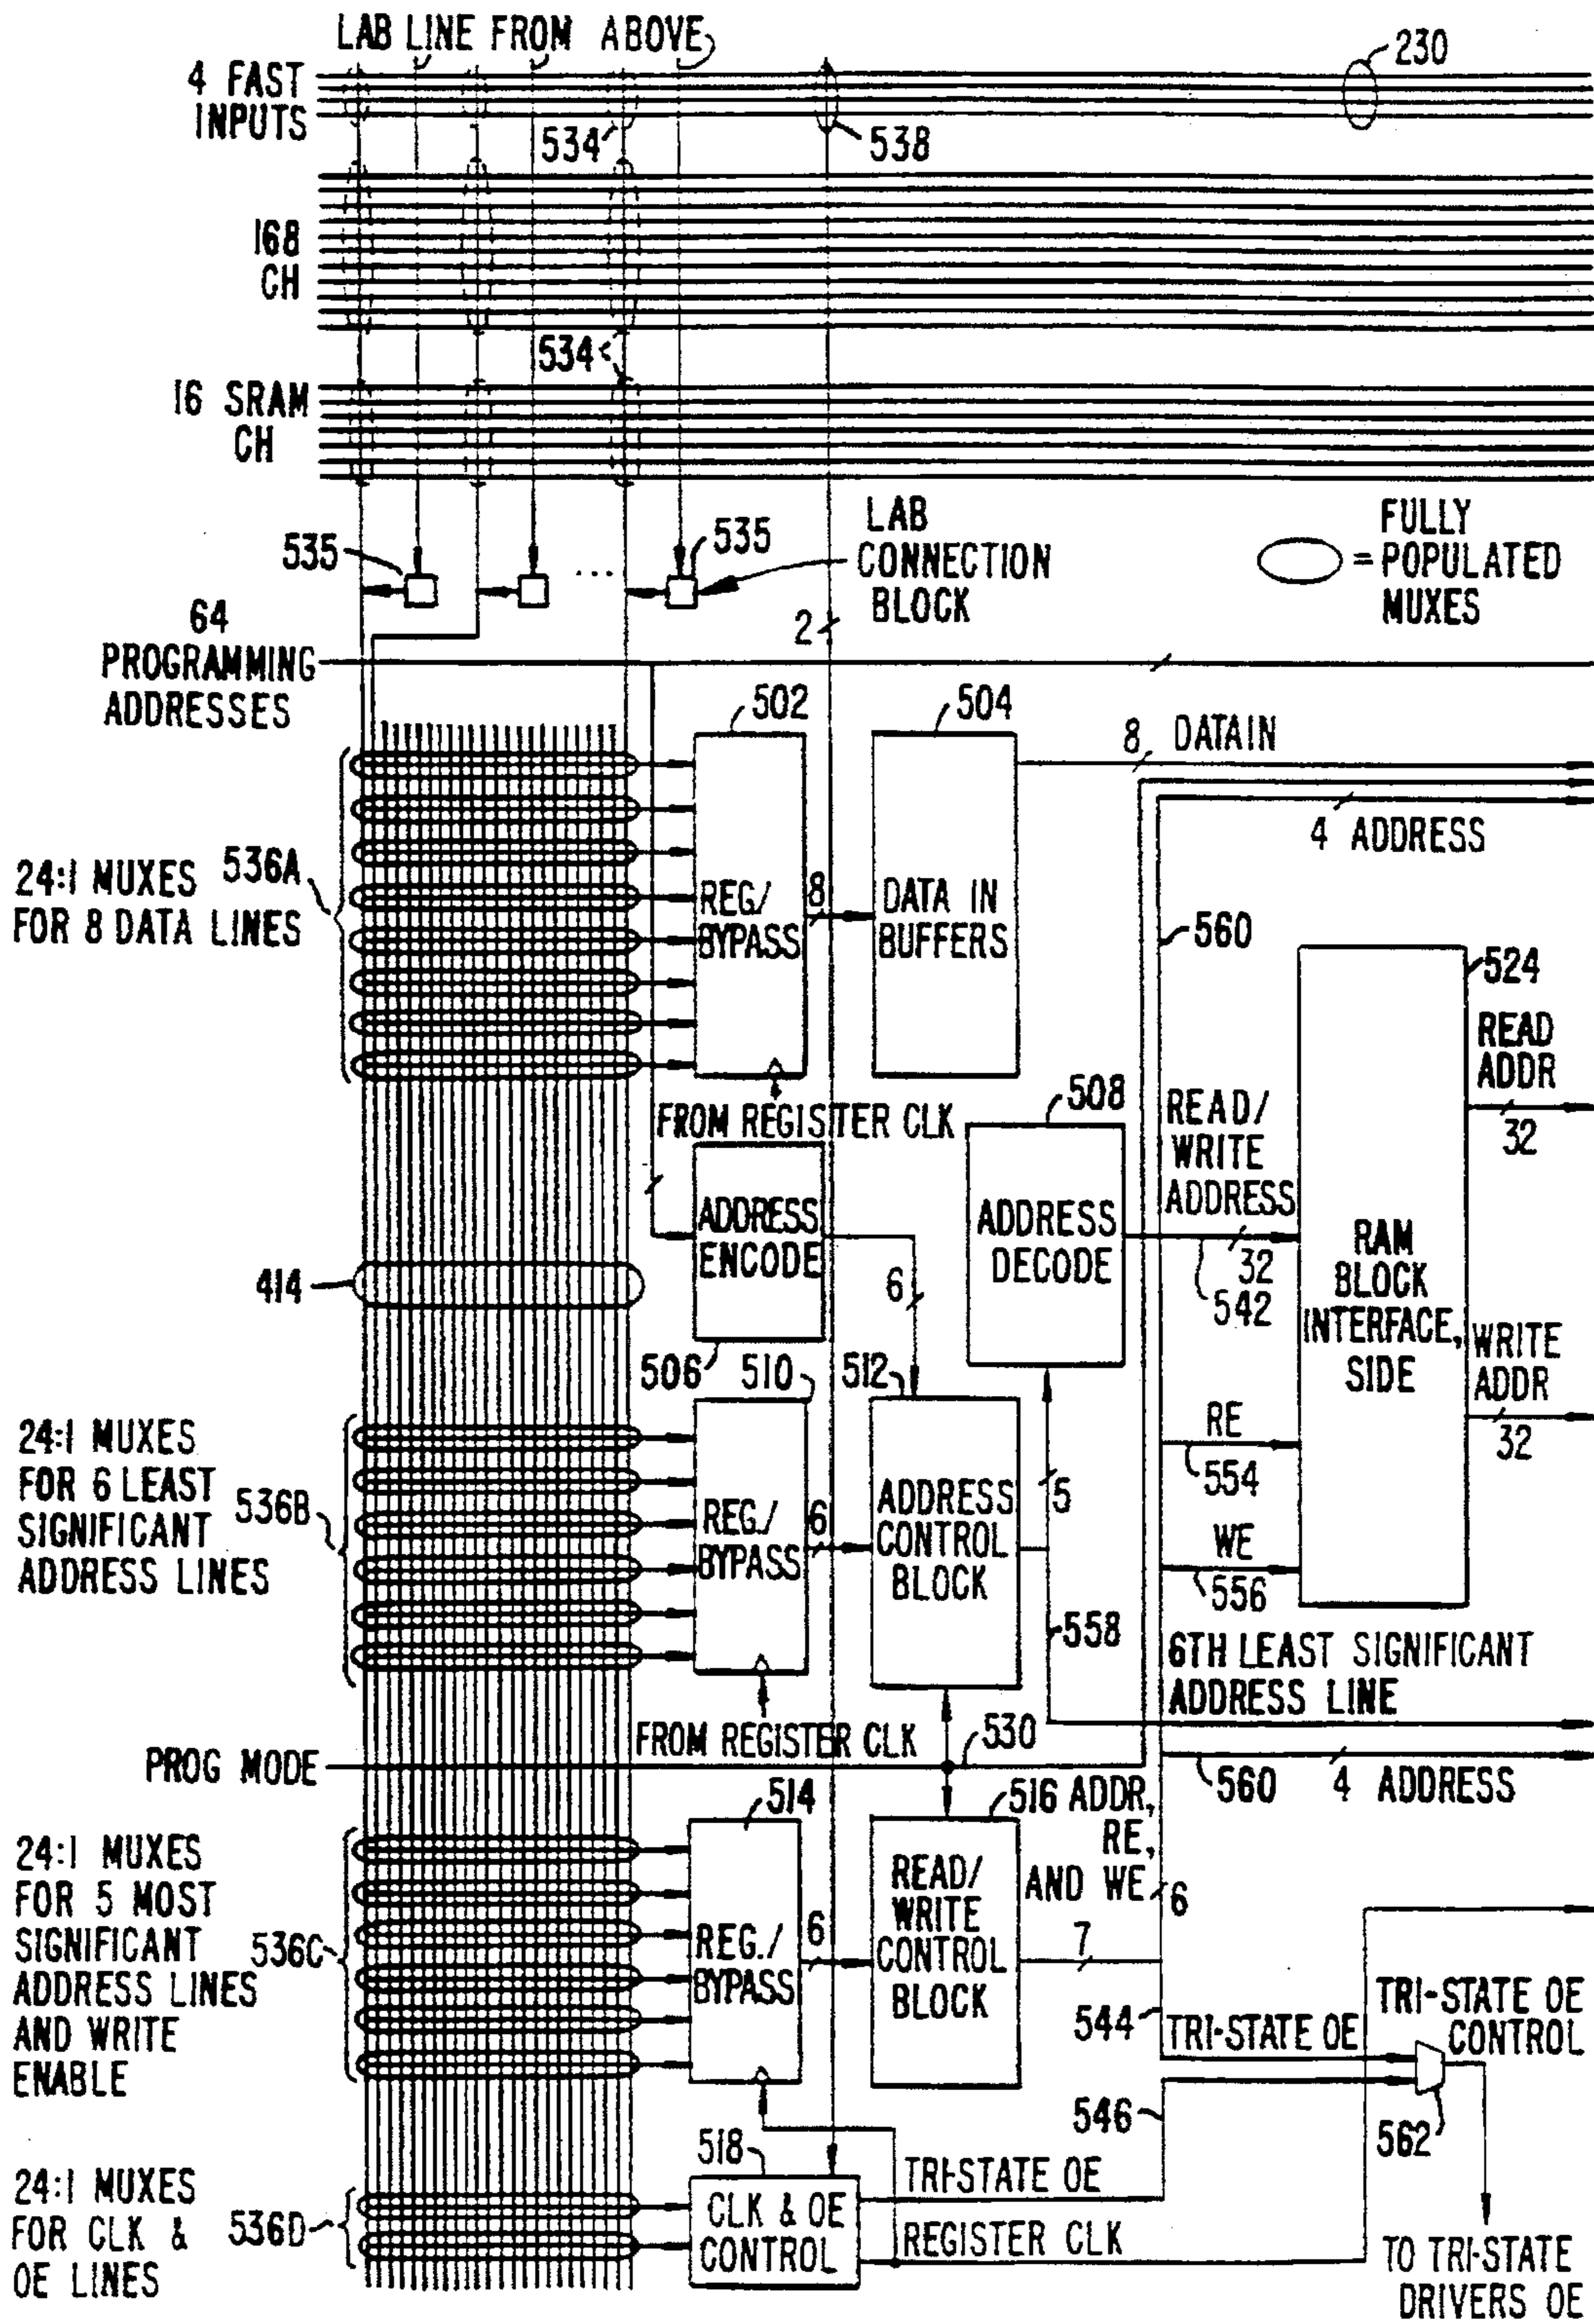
LAB LINE FROM ABOVE

4 FAST INPUTS

230

534

538

168 CH

534

16 SRAM CH

535

535

LAB CONNECTION BLOCK

FULLY POPULATED MUXES

64 PROGRAMMING ADDRESSES

2

502

504

8 DATAIN

4 ADDRESS

24:1 MUXES FOR 8 DATA LINES

536A

REG/ BYPASS

8

DATA IN BUFFERS

560

524

READ ADDR

32

FROM REGISTER CLK

508

READ/ WRITE ADDRESS

ADDRESS ENCODE

ADDRESS DECODE

32

542

RAM BLOCK INTERFACE, SIDE

414

6

WRITE ADDR

32

506

510

512

24:1 MUXES FOR 6 LEAST SIGNIFICANT ADDRESS LINES

536B

REG./ BYPASS

6

ADDRESS CONTROL BLOCK

5

RE

554

WE

556

558

6TH LEAST SIGNIFICANT ADDRESS LINE

FROM REGISTER CLK

530

PROG MODE

560

4 ADDRESS

514

516 ADDR, RE, AND WE

6

24:1 MUXES FOR 5 MOST SIGNIFICANT ADDRESS LINES AND WRITE ENABLE

536C

REG./ BYPASS

6

READ/ WRITE CONTROL BLOCK

7

544

TRI-STATE OE

TRI-STATE OE CONTROL

546

562

518

TRI-STATE OE

24:1 MUXES FOR CLK & OE LINES

536D

CLK & OE CONTROL

REGISTER CLK

TO TRI-STATE DRIVERS OE